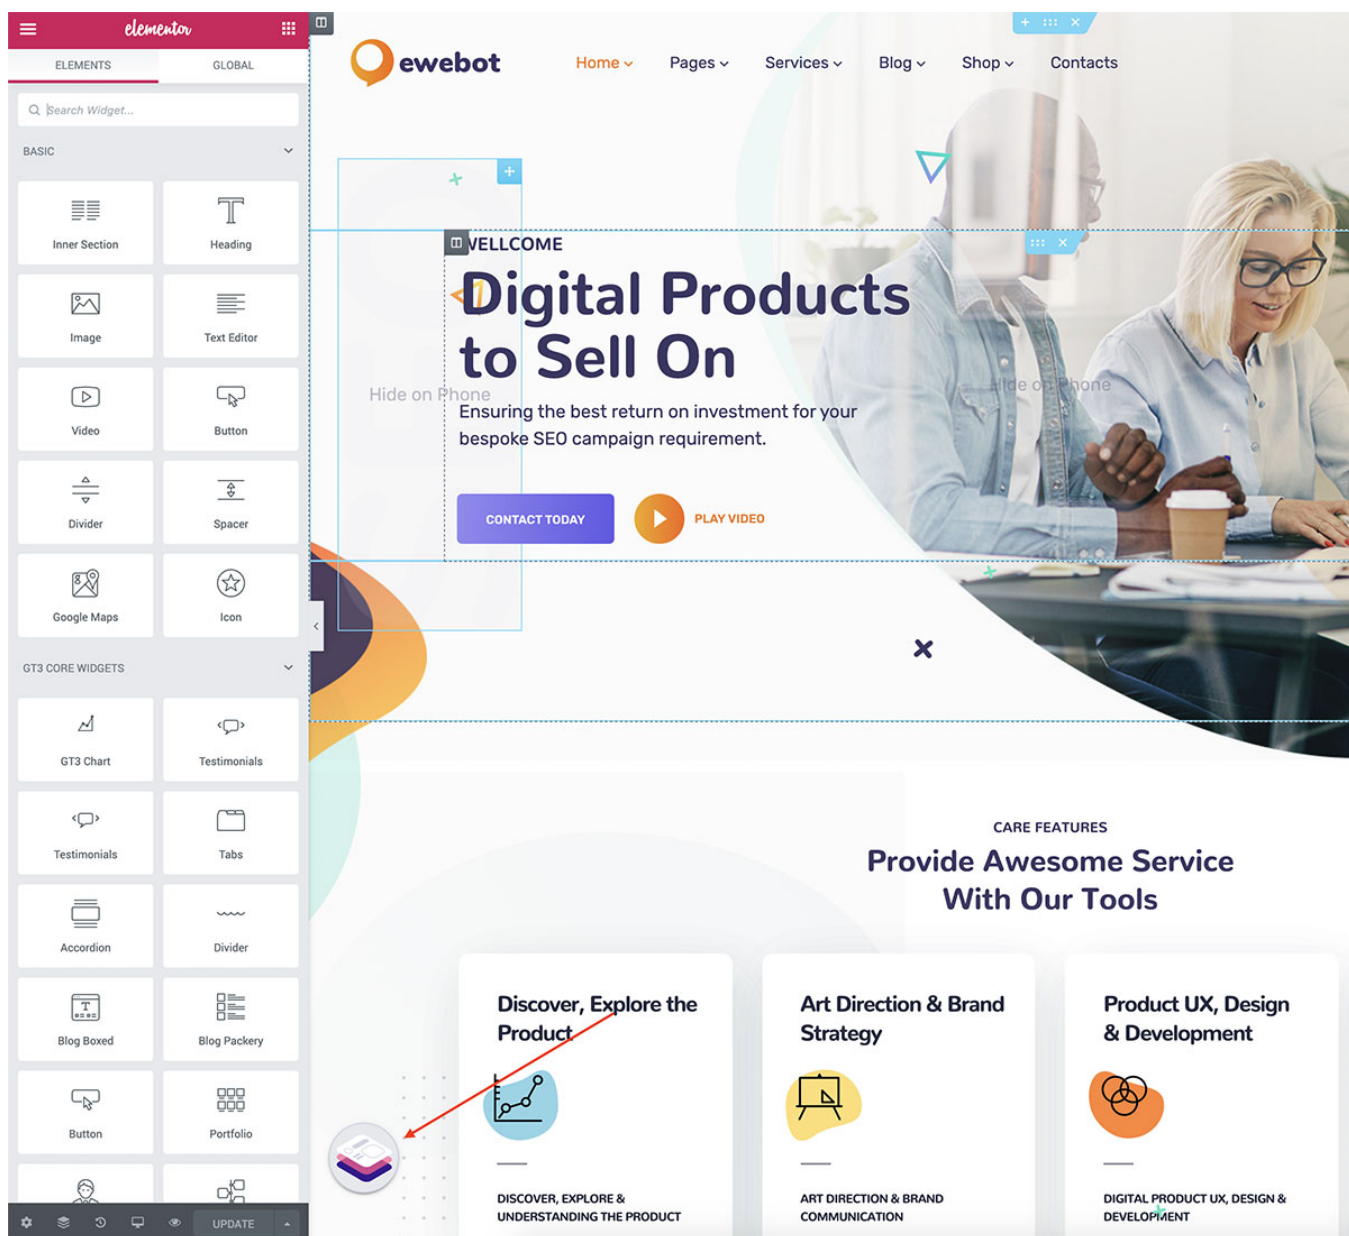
elementor

ELEMENTS GLOBAL

Search Widget...

BASIC

Inner Section
Heading
Image
Text Editor
Video
Button
Divider
Spacer
Google Maps
Icon

GT3 CORE WIDGETS

GT3 Chart
Testimonials
Testimonials
Tabs
Accordion
Divider
Blog Boxed
Blog Packery
Button
Portfolio

UPDATE

ewebot

Home Pages Services Blog Shop Contacts

WELLCOME

Digital Products to Sell On

Hide on Phone

Ensuring the best return on investment for your bespoke SEO campaign requirement.

Hide on Phone

CONTACT TODAY

PLAY VIDEO

CARE FEATURES

Provide Awesome Service With Our Tools

Discover, Explore the Product

DISCOVER, EXPLORE & UNDERSTANDING THE PRODUCT

Art Direction & Brand Strategy

ART DIRECTION & BRAND COMMUNICATION

Product UX, Design & Development

DIGITAL PRODUCT UX, DESIGN & DEVELOPMENT